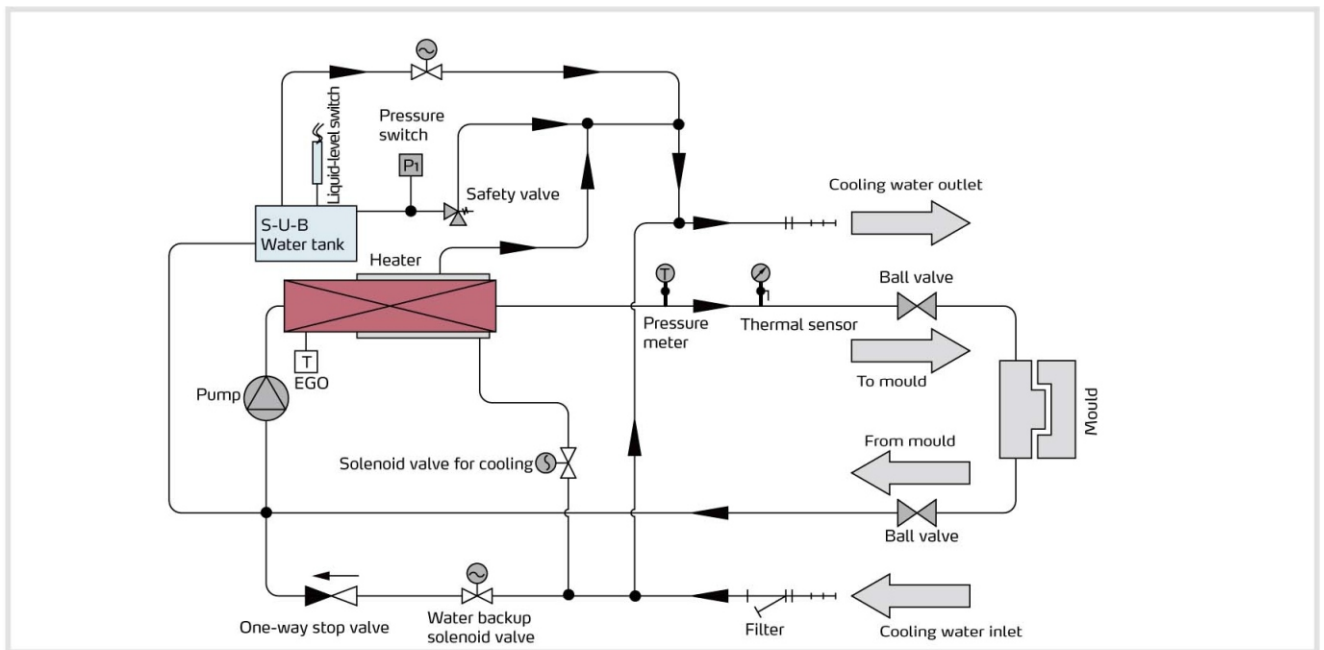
Liquid-level switch

Pressure switch

$P_1$

Safety valve

S-U-B Water tank

Cooling water outlet

Heater

Ball valve

T

Pressure meter

Thermal sensor

To mould

T

EGO

Pump

Mould

From mould

Solenoid valve for cooling

Ball valve

One-way stop valve

Water backup solenoid valve

Filter

Cooling water inlet